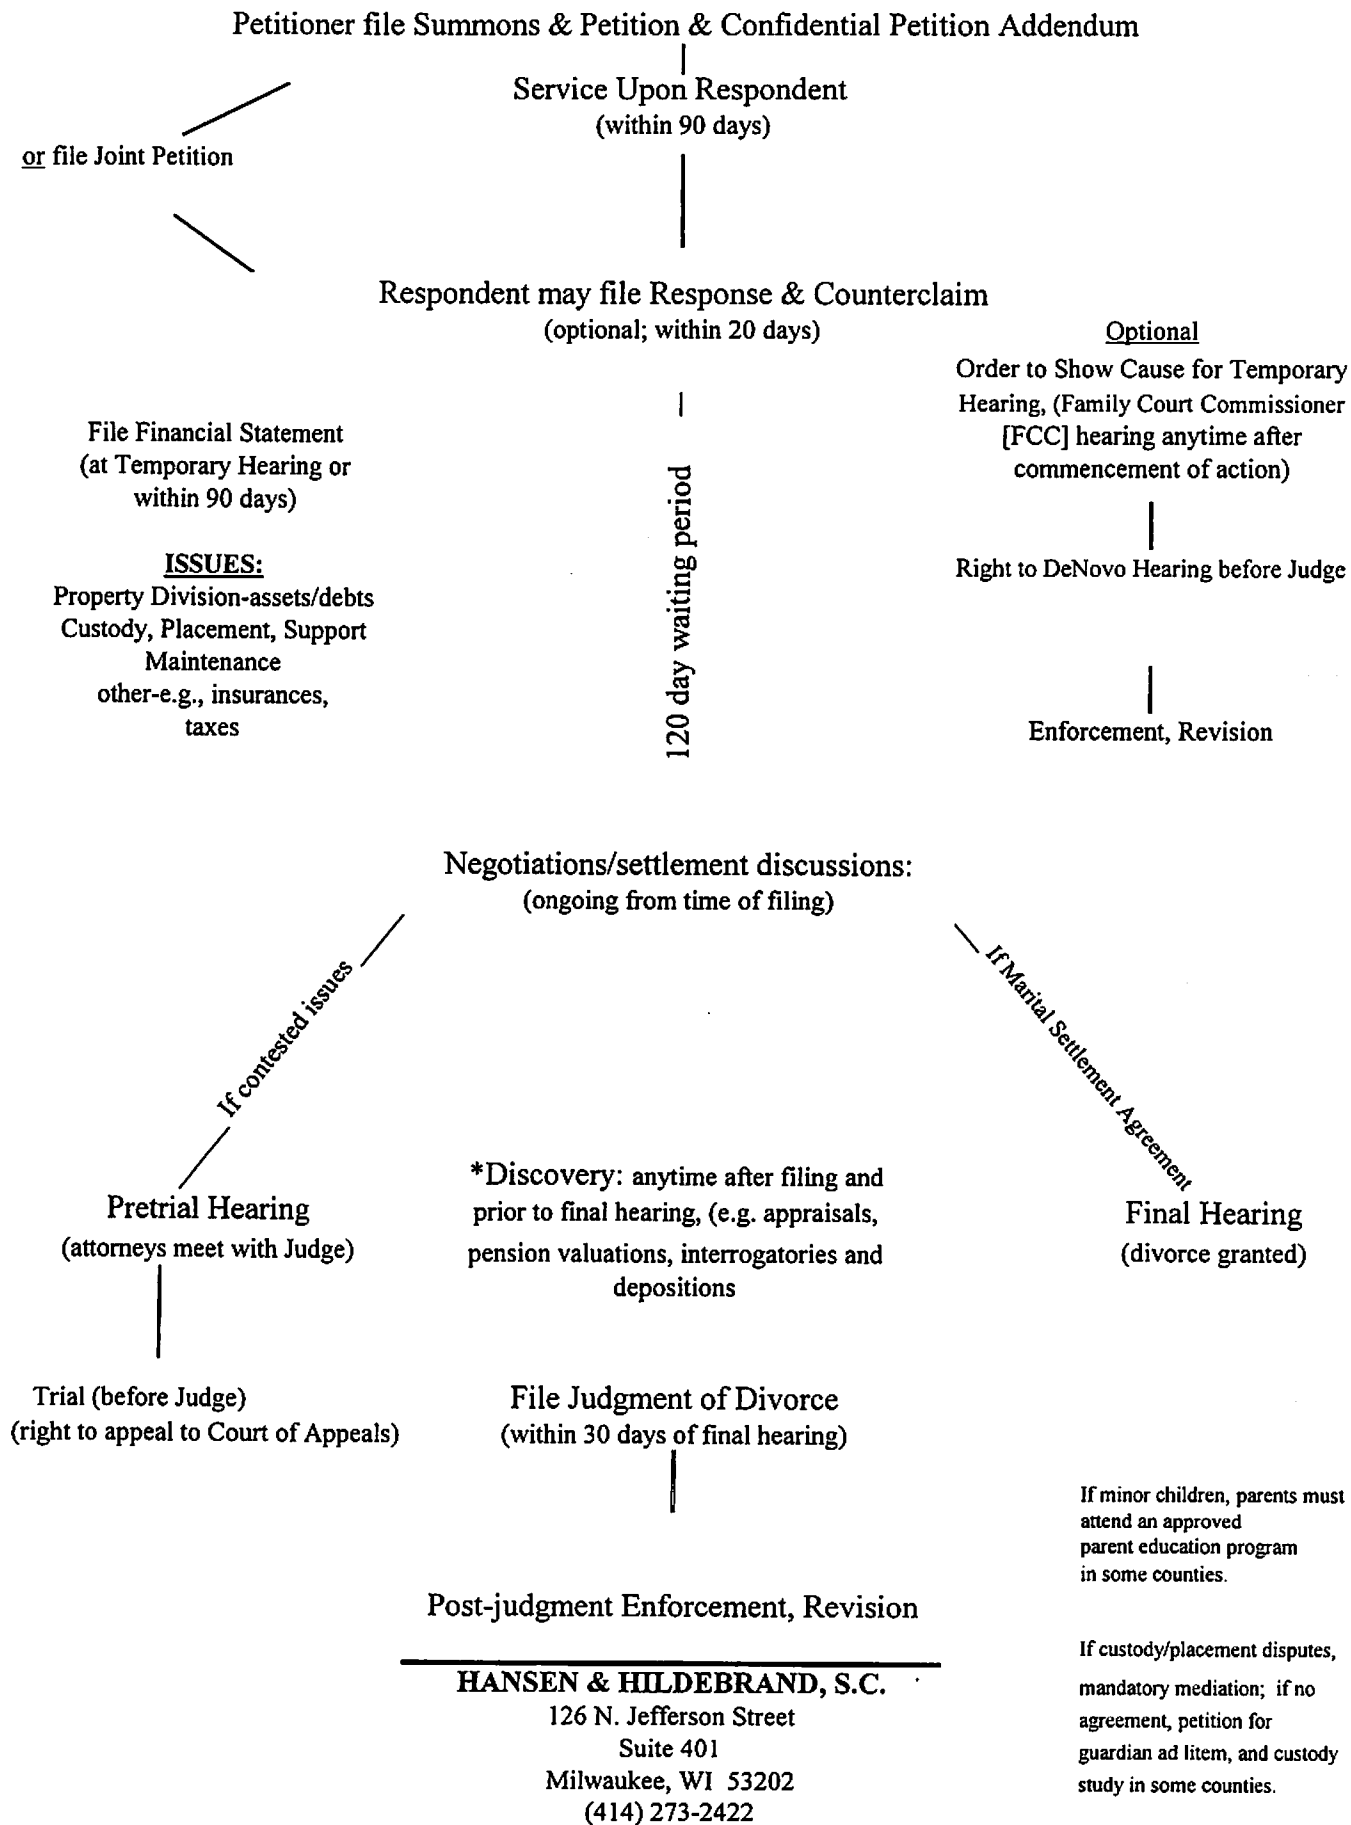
Petitioner file Summons & Petition & Confidential Petition Addendum

Service Upon Respondent
(within 90 days)

or file Joint Petition

Respondent may file Response & Counterclaim
(optional; within 20 days)

Optional
Order to Show Cause for Temporary Hearing, (Family Court Commissioner [FCC] hearing anytime after commencement of action)

File Financial Statement
(at Temporary Hearing or within 90 days)

ISSUES:
Property Division-assets/debts
Custody, Placement, Support
Maintenance
other-e.g., insurances, taxes

120 day waiting period

Right to DeNovo Hearing before Judge

Enforcement, Revision

Negotiations/settlement discussions:
(ongoing from time of filing)

If contested issues

If Marital Settlement Agreement

Pretrial Hearing
(attorneys meet with Judge)

*Discovery: anytime after filing and prior to final hearing, (e.g. appraisals, pension valuations, interrogatories and depositions

Final Hearing
(divorce granted)

Trial (before Judge)
(right to appeal to Court of Appeals)

File Judgment of Divorce
(within 30 days of final hearing)

If minor children, parents must attend an approved parent education program in some counties.

Post-judgment Enforcement, Revision

If custody/placement disputes, mandatory mediation; if no agreement, petition for guardian ad litem, and custody study in some counties.

HANSEN & HILDEBRAND, S.C.
126 N. Jefferson Street
Suite 401
Milwaukee, WI 53202
(414) 273-2422